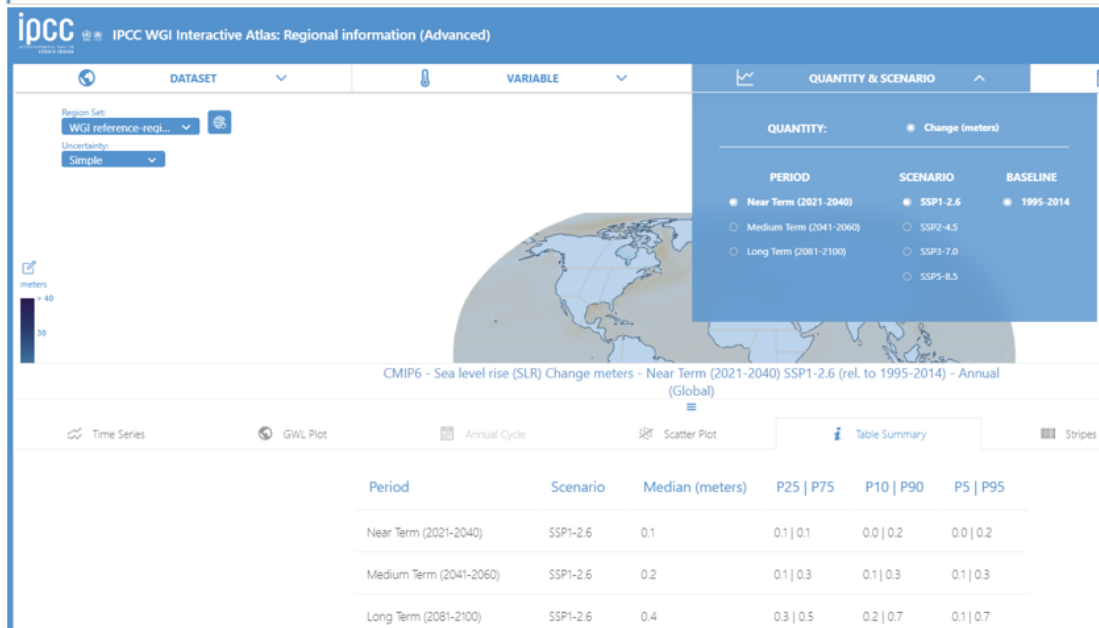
ipcc INTERGOVERNMENTAL PANEL ON climate change IPCC WGI Interactive Atlas: Regional information (Advanced)

DATASET

VARIABLE

QUANTITY & SCENARIO

Region Set:
WGI reference-regi...
Uncertainty:
Simple

meters
> 40
30

QUANTITY: Change (meters)

PERIOD
Near Term (2021-2040)
Medium Term (2041-2060)
Long Term (2081-2100)

SCENARIO
SSP1-2.6
SSP2-4.5
SSP3-7.0
SSP5-8.5

BASELINE
1995-2014

CMIP6 - Sea level rise (SLR) Change meters - Near Term (2021-2040) SSP1-2.6 (rel. to 1995-2014) - Annual (Global)

Time Series | GWL Plot | Annual Cycle | Scatter Plot | Table Summary | Stripes

| Period | Scenario | Median (meters) | P25 \| P75 | P10 \| P90 | P5 \| P95 |
|---|---|---|---|---|---|
| Near Term (2021-2040) | SSP1-2.6 | 0.1 | 0.1 \| 0.1 | 0.0 \| 0.2 | 0.0 \| 0.2 |
| Medium Term (2041-2060) | SSP1-2.6 | 0.2 | 0.1 \| 0.3 | 0.1 \| 0.3 | 0.1 \| 0.3 |
| Long Term (2081-2100) | SSP1-2.6 | 0.4 | 0.3 \| 0.5 | 0.2 \| 0.7 | 0.1 \| 0.7 |